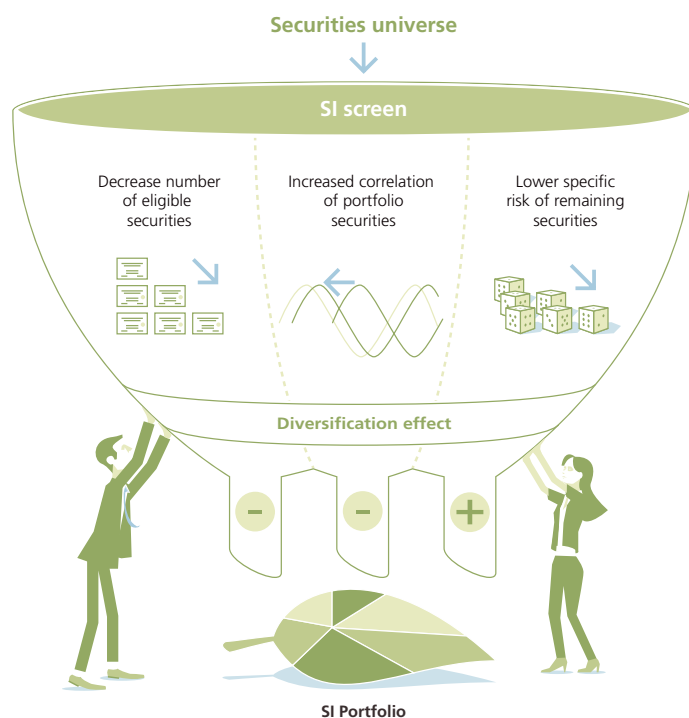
Securities universe

SI screen

Decrease number of eligible securities

Increased correlation of portfolio securities

Lower specific risk of remaining securities

Diversification effect

-

-

+

SI Portfolio